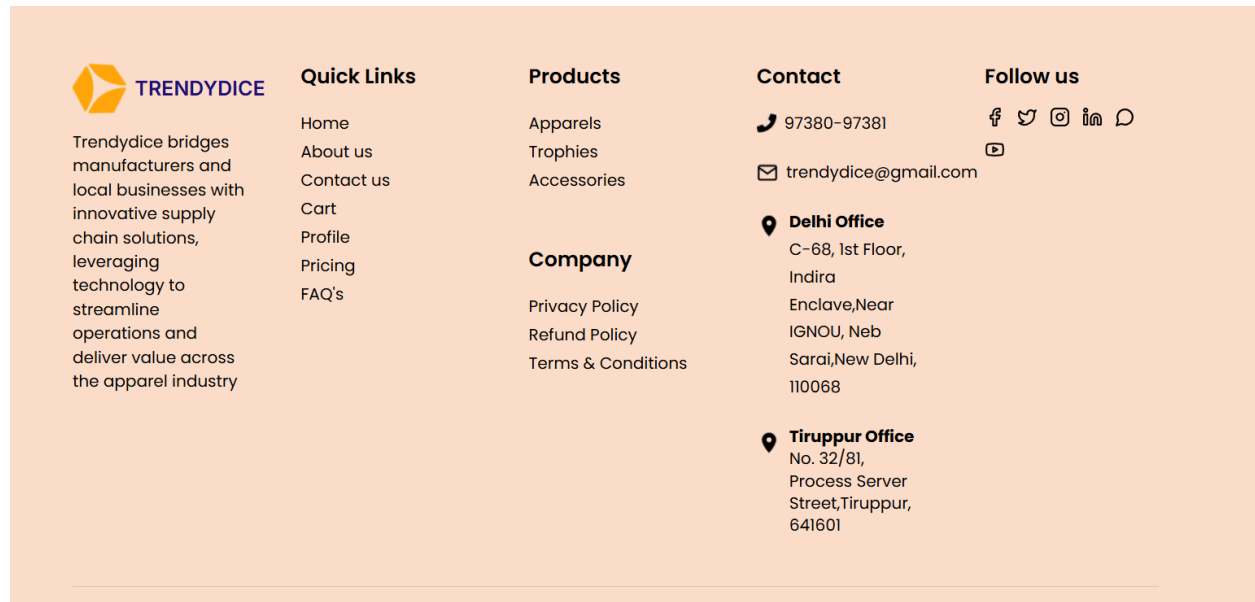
TRENDYDICE

Trendydice bridges manufacturers and local businesses with innovative supply chain solutions, leveraging technology to streamline operations and deliver value across the apparel industry

Quick Links

Home
About us
Contact us
Cart
Profile
Pricing
FAQ's

Products

Apparels
Trophies
Accessories

Company

Privacy Policy
Refund Policy
Terms & Conditions

Contact

97380-97381

trendydice@gmail.com

Delhi Office
C-68, 1st Floor, Indira Enclave,Near IGNOU, Neb Sarai,New Delhi, 110068

Tiruppur Office
No. 32/81, Process Server Street,Tiruppur, 641601

Follow us